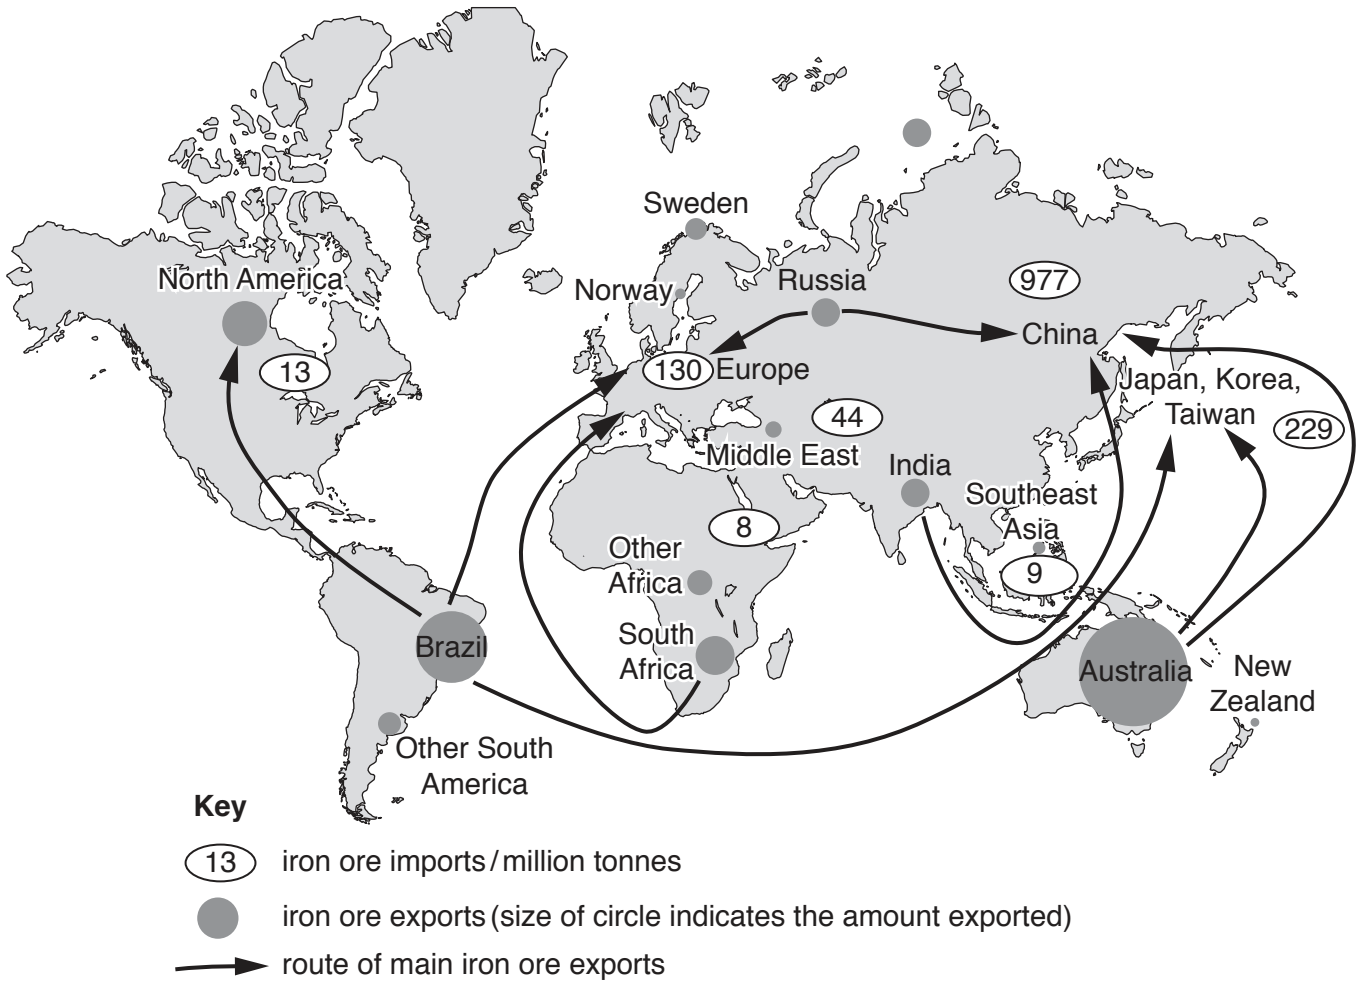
Sweden

North America

Norway

Russia

977

China

13

130 Europe

Japan, Korea, Taiwan

229

44

Middle East

India

Southeast Asia

8

9

Other Africa

South Africa

Brazil

Australia

New Zealand

Other South America

Key

13 iron ore imports / million tonnes

iron ore exports (size of circle indicates the amount exported)

route of main iron ore exports